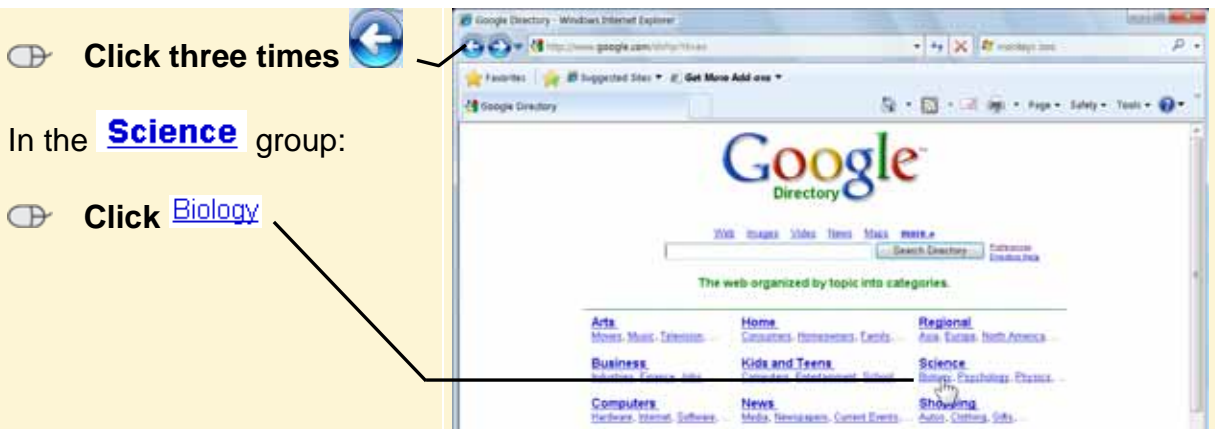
Click three times

In the Science group:

Click Biology

Google Directory - Windows Internet Explorer

http://www.google.com/dirhp?hl=en

Favorites | Suggested Sites ▾ | Get More Add-ons ▾

Google Directory

Page ▾ Safety ▾ Tools ▾

Google

Directory

Web Images Video News Maps more »

Search Directory

Preferences
Directory Help

The web organized by topic into categories.

| Arts | Home | Regional |
|---|---|---|
| Movies, Music, Television, ... | Consumers, Homeowners, Family, ... | Asia, Europe, North America, ... |
| Business | Kids and Teens | Science |
| Industries, Finance, Jobs, ... | Computers, Entertainment, School, ... | Biology, Psychology, Physics, ... |
| Computers | News | Shopping |
| Hardware, Internet, Software, ... | Media, Newspapers, Current Events, ... | Autos, Clothing, Gifts, ... |